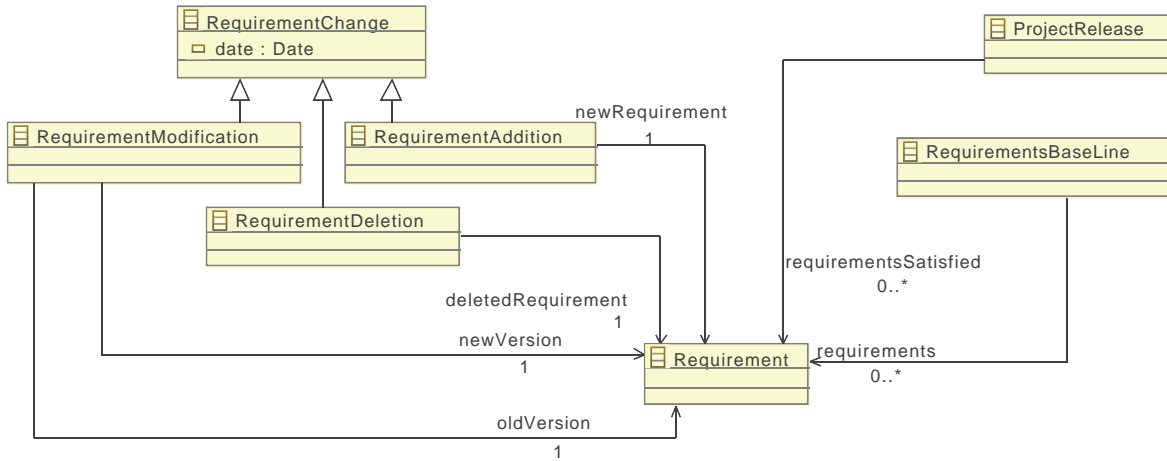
RequirementChange
date : Date

ProjectRelease

RequirementModification

RequirementAddition

newRequirement
1

RequirementsBaseLine

RequirementDeletion

requirementsSatisfied
0..*

deletedRequirement
1

newVersion
1

Requirement

requirements
0..*

oldVersion
1